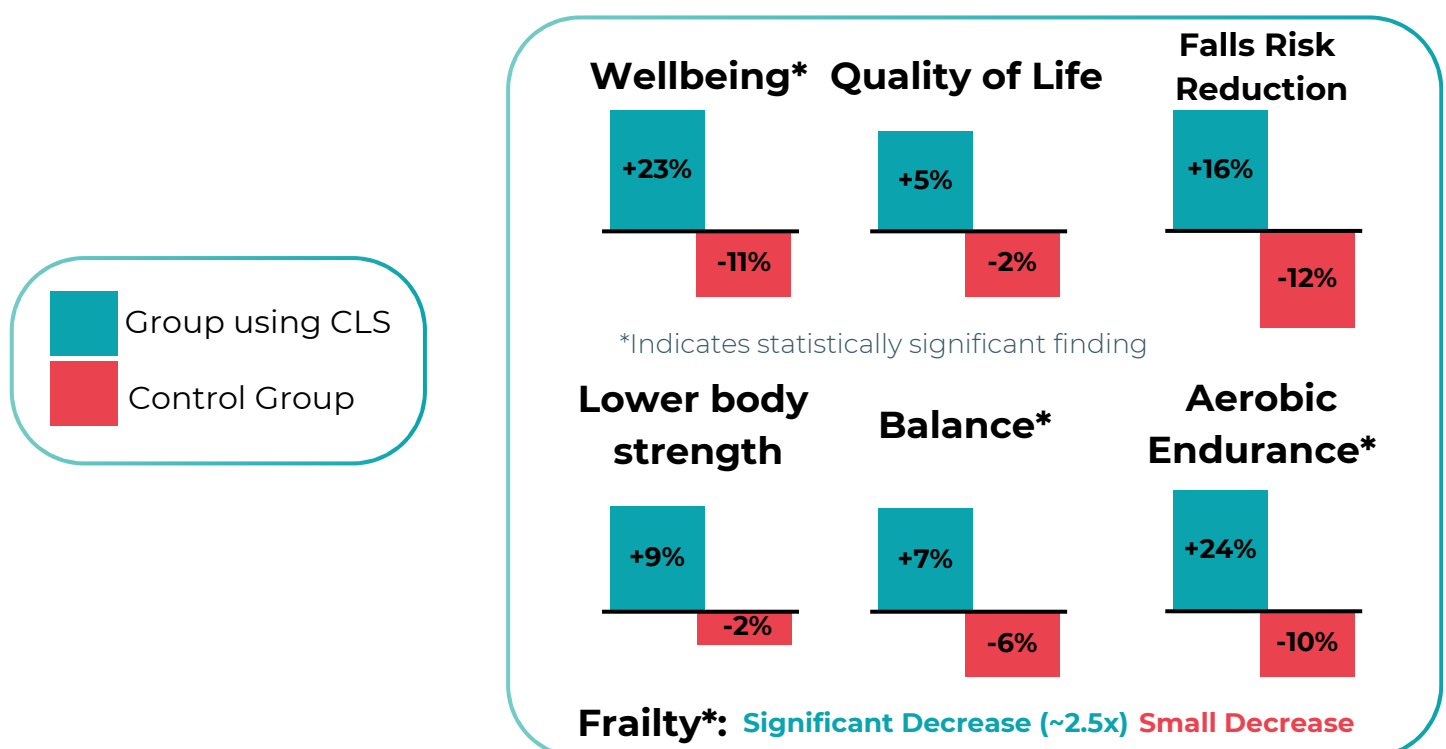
Group using CLS

Control Group

Wellbeing*

+23%

-11%

Quality of Life

+5%

-2%

Falls Risk Reduction

+16%

-12%

*Indicates statistically significant finding

Lower body strength

+9%

-2%

Balance*

+7%

-6%

Aerobic Endurance*

+24%

-10%

Frailty*: Significant Decrease (~2.5x) Small Decrease